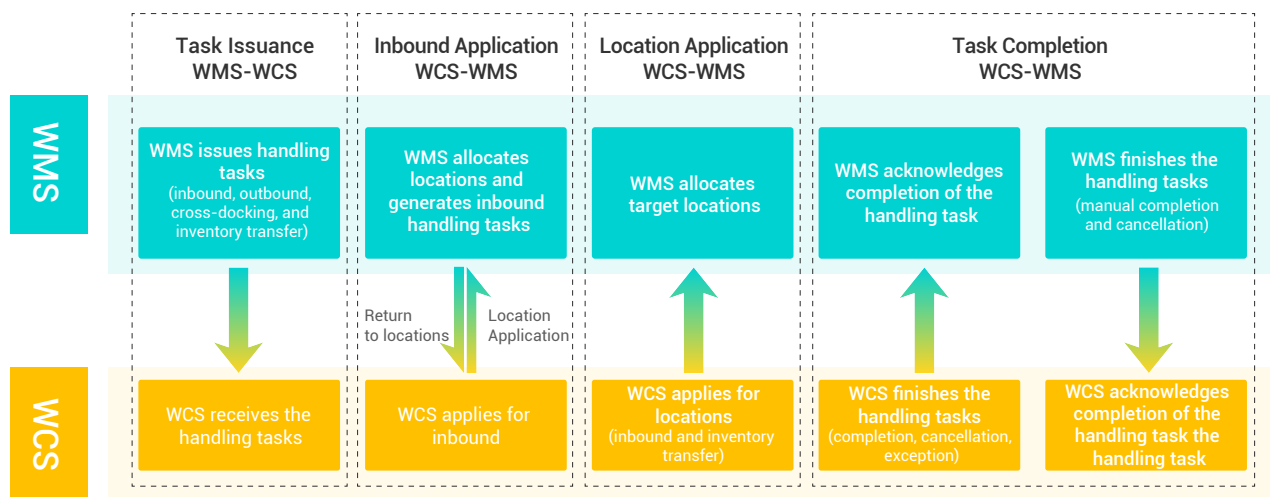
Task Issuance
WMS-WCS

Inbound Application
WCS-WMS

Location Application
WCS-WMS

Task Completion
WCS-WMS

WMS

WMS issues handling tasks
(inbound, outbound, cross-docking, and inventory transfer)

WMS allocates locations and generates inbound handling tasks

WMS allocates target locations

WMS acknowledges completion of the handling task

WMS finishes the handling tasks
(manual completion and cancellation)

Return to locations

Location Application

WCS

WCS receives the handling tasks

WCS applies for inbound

WCS applies for locations
(inbound and inventory transfer)

WCS finishes the handling tasks
(completion, cancellation, exception)

WCS acknowledges completion of the handling task the handling task